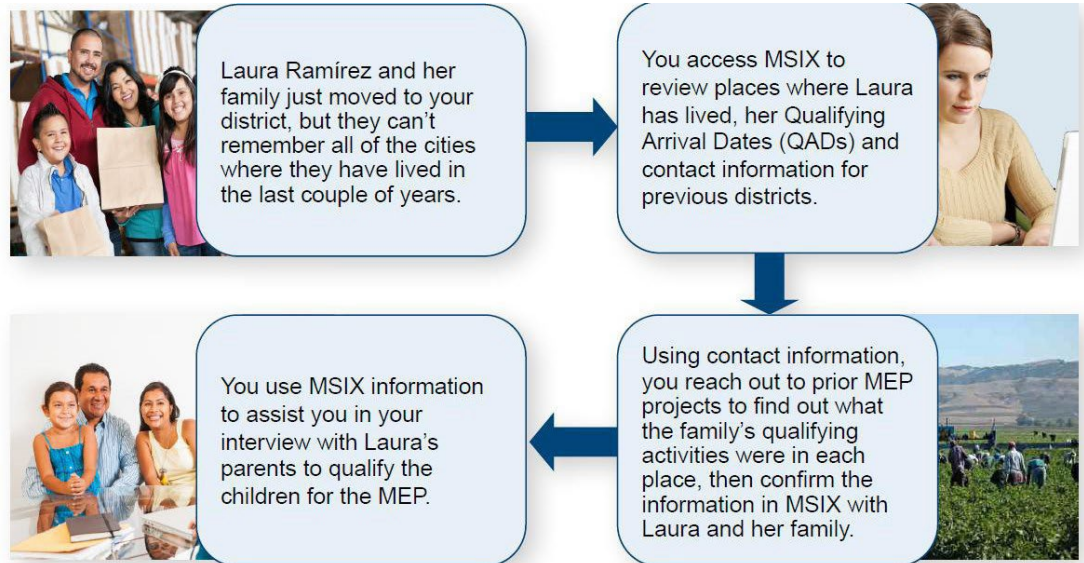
Laura Ramírez and her family just moved to your district, but they can't remember all of the cities where they have lived in the last couple of years.

You access MSIX to review places where Laura has lived, her Qualifying Arrival Dates (QADs) and contact information for previous districts.

Using contact information, you reach out to prior MEP projects to find out what the family's qualifying activities were in each place, then confirm the information in MSIX with Laura and her family.

You use MSIX information to assist you in your interview with Laura's parents to qualify the children for the MEP.